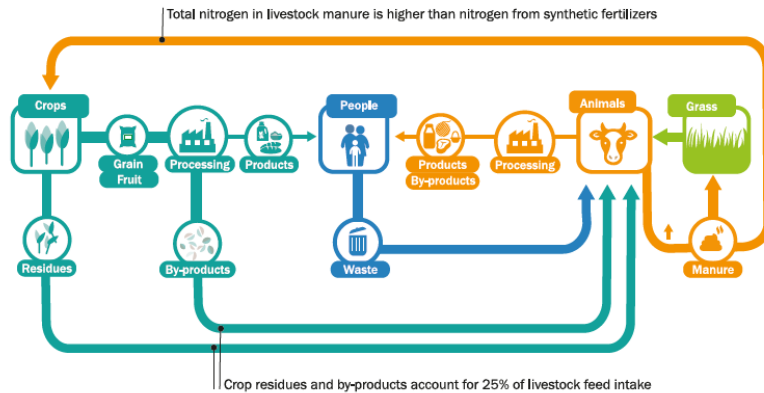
Total nitrogen in livestock manure is higher than nitrogen from synthetic fertilizers

Crops

Grain
Fruit

Processing

Products

People

Products
By-products

Processing

Animals

Grass

Residues

By-products

Waste

Manure

Crop residues and by-products account for 25% of livestock feed intake